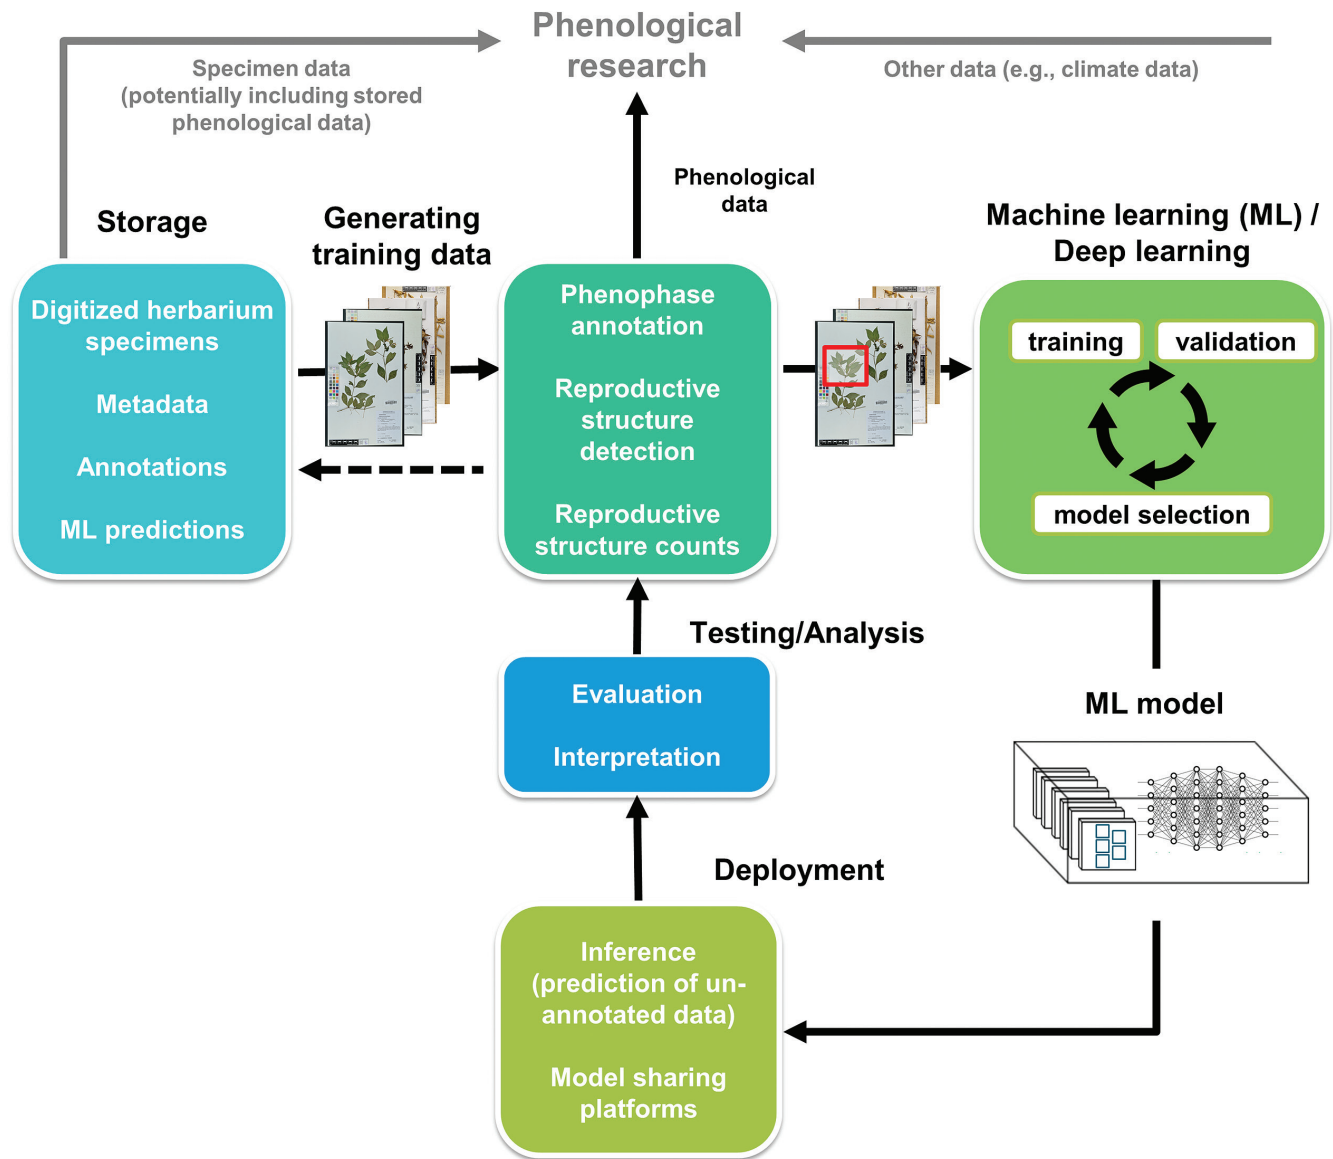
Phenological research

Specimen data (potentially including stored phenological data)

Other data (e.g., climate data)

Phenological data

Storage

Generating training data

Machine learning (ML) / Deep learning

Digitized herbarium specimens

Metadata

Annotations

ML predictions

Phenophase annotation

Reproductive structure detection

Reproductive structure counts

training

validation

model selection

Testing/Analysis

Evaluation

Interpretation

ML model

Deployment

Inference (prediction of unannotated data)

Model sharing platforms